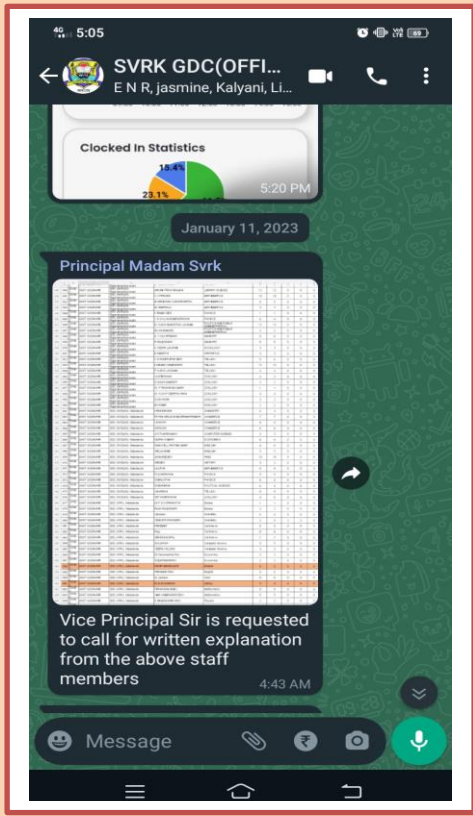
5:05

SVRK GDC(OFFI...
E N R, jasmine, Kalyani, Li...

Clocked In Statistics

15.4%

23.1%

5:20 PM

January 11, 2023

Principal Madam Svrk

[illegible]

Vice Principal Sir is requested to call for written explanation from the above staff members

4:43 AM

Message